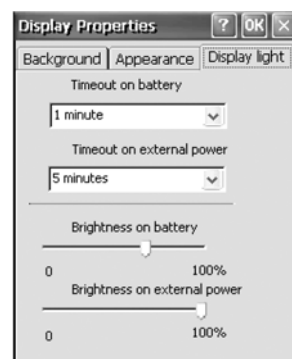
Display Properties ? OK ×

Background | Appearance | Display light

Timeout on battery

1 minute

Timeout on external power

5 minutes

Brightness on battery

0 100%

Brightness on external power

0 100%